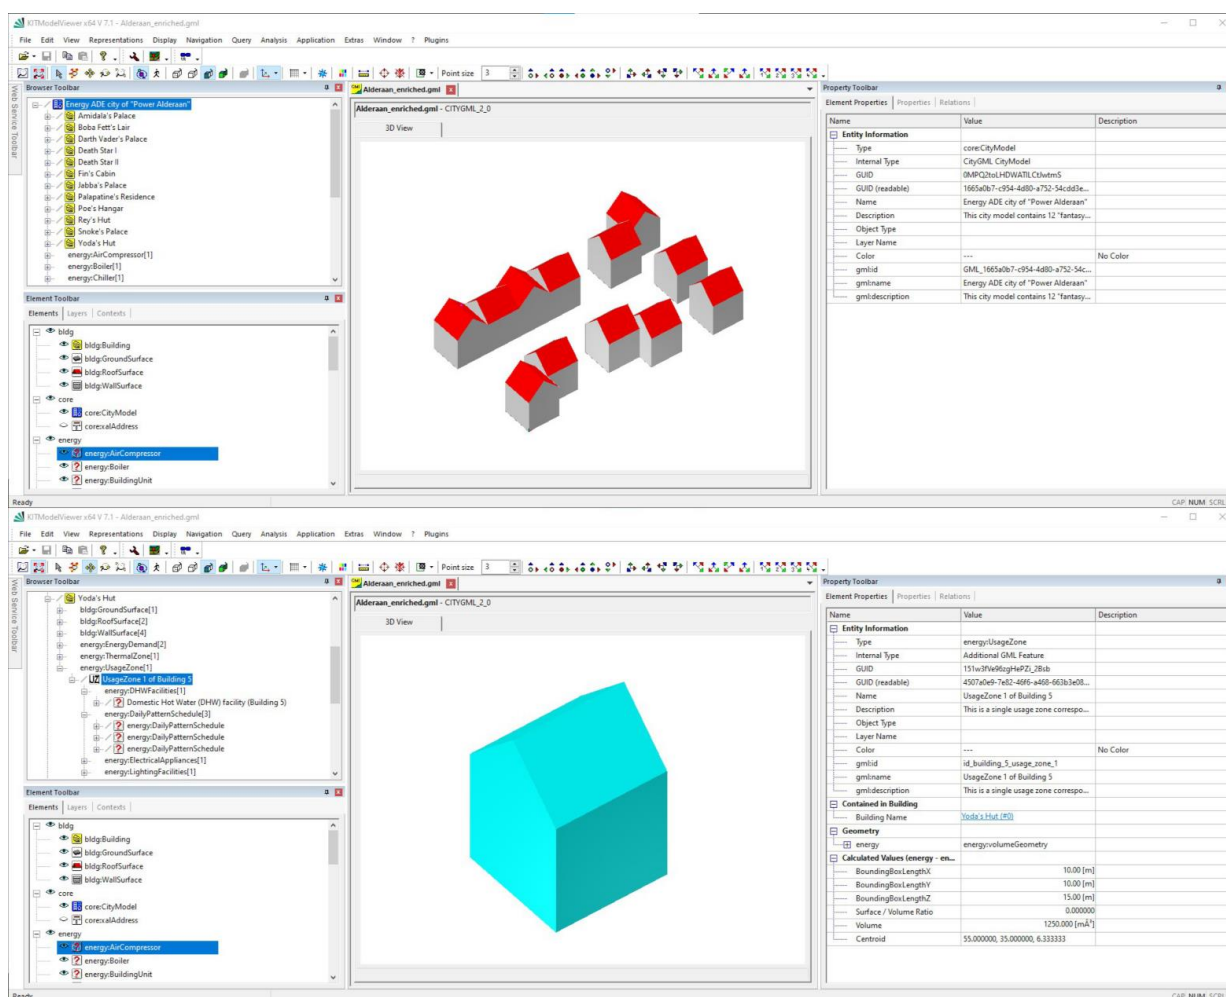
KITModelViewer x64 V 7.1 - Alderaan_enriched.gml

File Edit View Representations Display Navigation Query Analysis Application Extras Window ? Plugins

Point size 3

Web Service Toolbar

Browser Toolbar

Energy ADE city of "Power Alderaan"
Amidala's Palace
Boba Fett's Lair
Darth Vader's Palace
Death Star I
Death Star II
Fin's Cabin
Jabba's Palace
Palapatine's Residence
Poe's Hangar
Rey's Hut
Snoke's Palace
Yoda's Hut
energy:AirCompressor[1]
energy:Boiler[1]
energy:Chiller[1]

Element Toolbar

Elements | Layers | Contexts

bldg
bldg:Building
bldg:GroundSurface
bldg:RoofSurface
bldg:WallSurface
core
core:CityModel
core:xalAddress
energy
energy:AirCompressor
energy:Boiler
energy:BuildingUnit

Alderaan_enriched.gml

Alderaan_enriched.gml - CITYGML_2_0

3D View

Property Toolbar

Element Properties | Properties | Relations

| Name | Value | Description |
|---|---|---|
| Entity Information | | |
| Type | core:CityModel | |
| Internal Type | CityGML CityModel | |
| GUID | 0MPQ2toLHDWATILCtJwtmS | |
| GUID (readable) | 1665a0b7-c954-4d80-a752-54cdd3e... | |
| Name | Energy ADE city of "Power Alderaan" | |
| Description | This city model contains 12 "fantasy... | |
| Object Type | | |
| Layer Name | | |
| Color | --- | No Color |
| gml:id | GML_1665a0b7-c954-4d80-a752-54c... | |
| gml:name | Energy ADE city of "Power Alderaan" | |
| gml:description | This city model contains 12 "fantasy... | |

Ready

CAP NUM SCRL

KITModelViewer x64 V 7.1 - Alderaan_enriched.gml

File Edit View Representations Display Navigation Query Analysis Application Extras Window ? Plugins

Point size 3

Web Service Toolbar

Browser Toolbar

Yoda's Hut
bldg:GroundSurface[1]
bldg:RoofSurface[2]
bldg:WallSurface[4]
energy:EnergyDemand[2]
energy:ThermalZone[1]
energy:UsageZone[1]
UsageZone 1 of Building 5
energy:DHWFacilities[1]
Domestic Hot Water (DHW) facility (Building 5)
energy:DailyPatternSchedule[3]
energy:DailyPatternSchedule
energy:DailyPatternSchedule
energy:DailyPatternSchedule
energy:ElectricalAppliances[1]
energy:LightingFacilities[1]

Element Toolbar

Elements | Layers | Contexts

bldg
bldg:Building
bldg:GroundSurface
bldg:RoofSurface
bldg:WallSurface
core
core:CityModel
core:xalAddress
energy
energy:AirCompressor
energy:Boiler
energy:BuildingUnit

Alderaan_enriched.gml

Alderaan_enriched.gml - CITYGML_2_0

3D View

Property Toolbar

Element Properties | Properties | Relations

| Name | Value | Description |
|---|---|---|
| Entity Information | | |
| Type | energy:UsageZone | |
| Internal Type | Additional GML Feature | |
| GUID | 151w3fVe9dzgHePZI_28sb | |
| GUID (readable) | 4507a0e9-7e82-46f6-a468-663b3e08... | |
| Name | UsageZone 1 of Building 5 | |
| Description | This is a single usage zone correspo... | |
| Object Type | | |
| Layer Name | | |
| Color | --- | No Color |
| gml:id | id_building_5_usage_zone_1 | |
| gml:name | UsageZone 1 of Building 5 | |
| gml:description | This is a single usage zone correspo... | |
| Contained in Building | | |
| Building Name | Yoda's Hut (#0) | |
| Geometry | | |
| energy | energy:volumeGeometry | |
| Calculated Values (energy - en... | | |
| BoundingBoxLengthX | 10.00 [m] | |
| BoundingBoxLengthY | 10.00 [m] | |
| BoundingBoxLengthZ | 15.00 [m] | |
| Surface / Volume Ratio | 0.000000 | |
| Volume | 1250.000 [mÂ³] | |
| Centroid | 55.000000, 35.000000, 6.333333 | |

Ready

CAP NUM SCRL